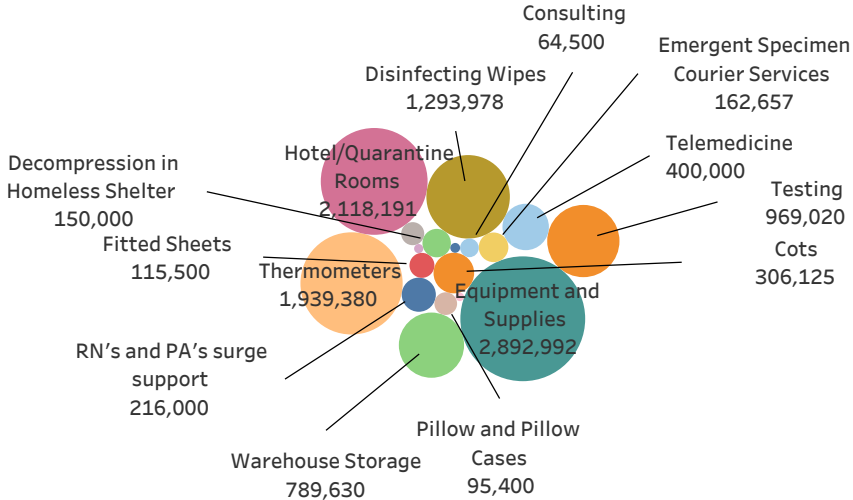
Consulting
64,500

Emergent Specimen Courier Services
162,657

Disinfecting Wipes
1,293,978

Telemedicine
400,000

Testing
969,020

Cots
306,125

Hotel/Quarantine Rooms
2,118,191

Decompression in Homeless Shelter
150,000

Fitted Sheets
115,500

Thermometers
1,939,380

Equipment and Supplies
2,892,992

RN's and PA's surge support
216,000

Pillow and Pillow Cases
95,400

Warehouse Storage
789,630